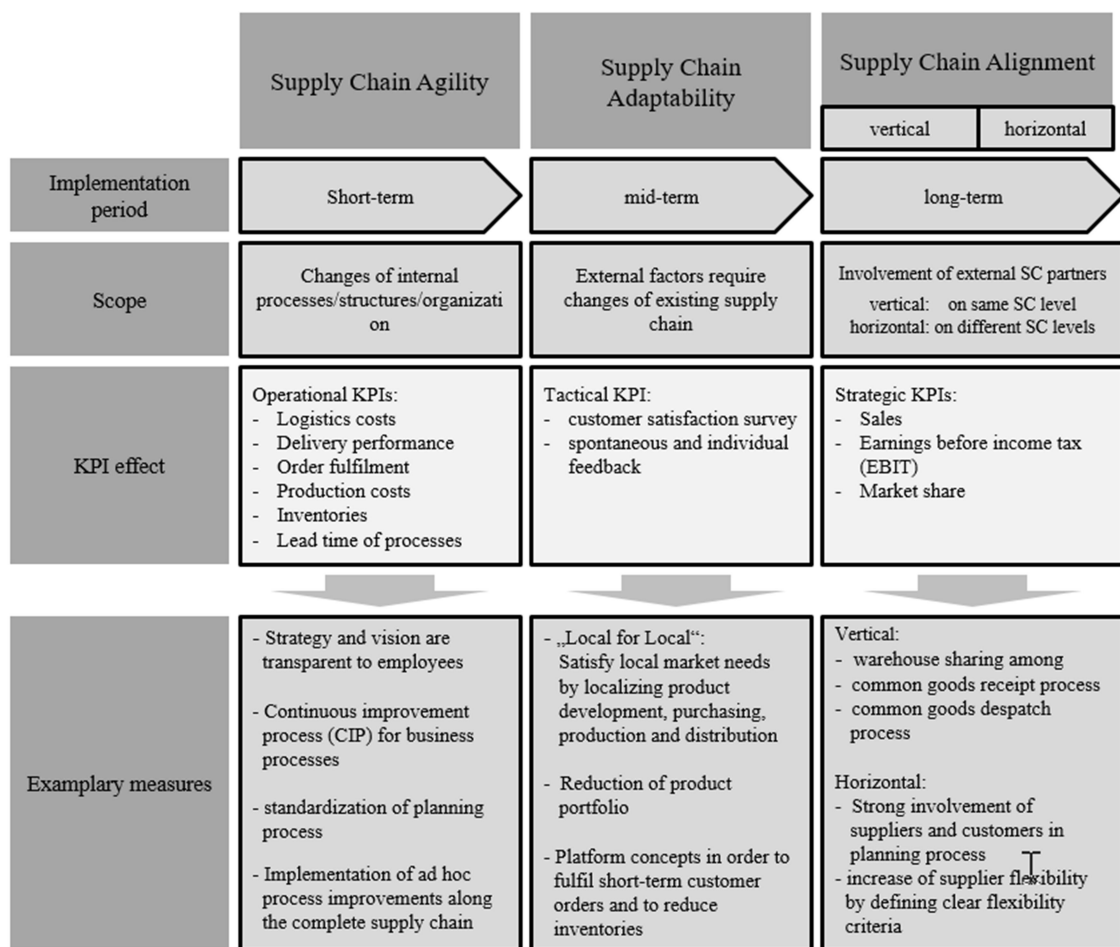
| | Supply Chain Agility | Supply Chain Adaptability | Supply Chain Alignment (vertical / horizontal) |
|---|---|---|---|
| Implementation period | Short-term | mid-term | long-term |
| Scope | Changes of internal processes/structures/organization | External factors require changes of existing supply chain | Involvement of external SC partners vertical: on same SC level horizontal: on different SC levels |
| KPI effect | Operational KPIs: - Logistics costs - Delivery performance - Order fulfilment - Production costs - Inventories - Lead time of processes | Tactical KPI: - customer satisfaction survey - spontaneous and individual feedback | Strategic KPIs: - Sales - Earnings before income tax (EBIT) - Market share |
| Examplary measures | - Strategy and vision are transparent to employees - Continuous improvement process (CIP) for business processes - standardization of planning process - Implementation of ad hoc process improvements along the complete supply chain | - „Local for Local": Satisfy local market needs by localizing product development, purchasing, production and distribution - Reduction of product portfolio - Platform concepts in order to fulfil short-term customer orders and to reduce inventories | Vertical: - warehouse sharing among - common goods receipt process - common goods despatch process Horizontal: - Strong involvement of suppliers and customers in planning process - increase of supplier flexibility by defining clear flexibility criteria |